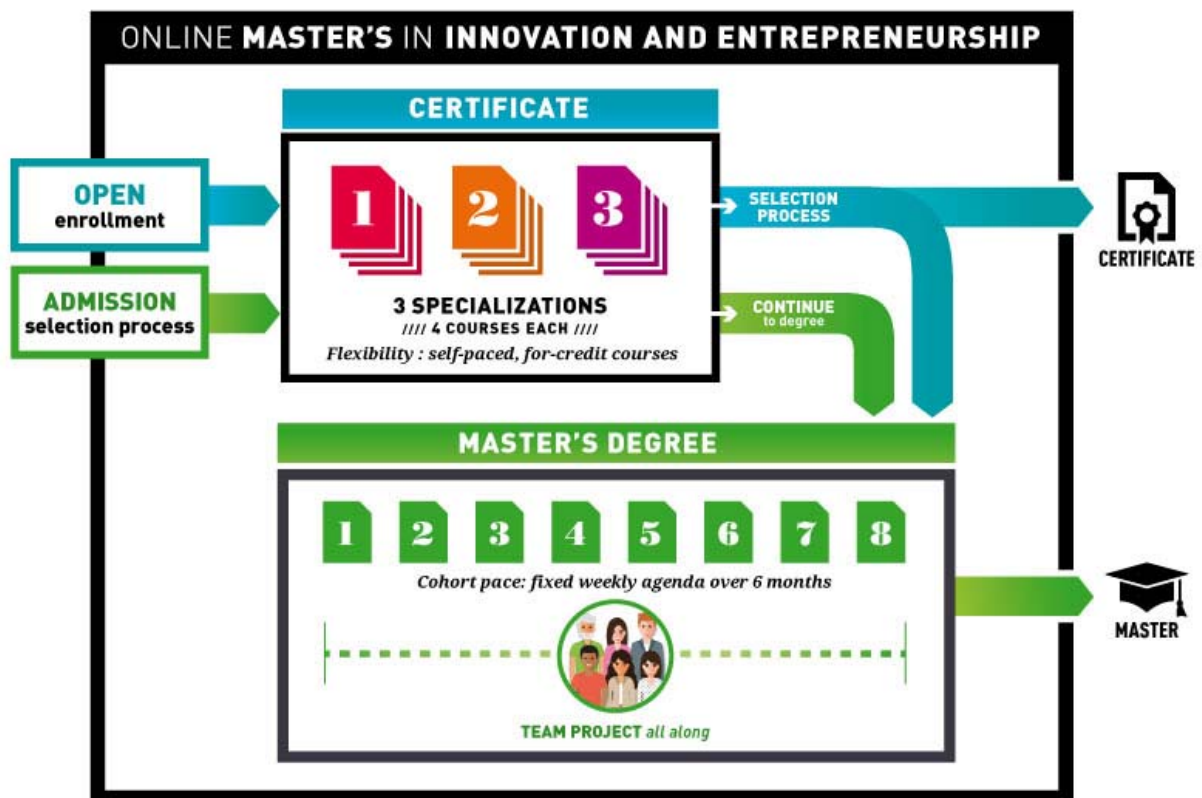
ONLINE MASTER'S IN INNOVATION AND ENTREPRENEURSHIP

CERTIFICATE

OPEN
enrollment

ADMISSION
selection process

1 2 3

3 SPECIALIZATIONS
//// 4 COURSES EACH ////
Flexibility : self-paced, for-credit courses

SELECTION PROCESS

CONTINUE
to degree

CERTIFICATE

MASTER'S DEGREE

1 2 3 4 5 6 7 8

Cohort pace: fixed weekly agenda over 6 months

TEAM PROJECT all along

MASTER